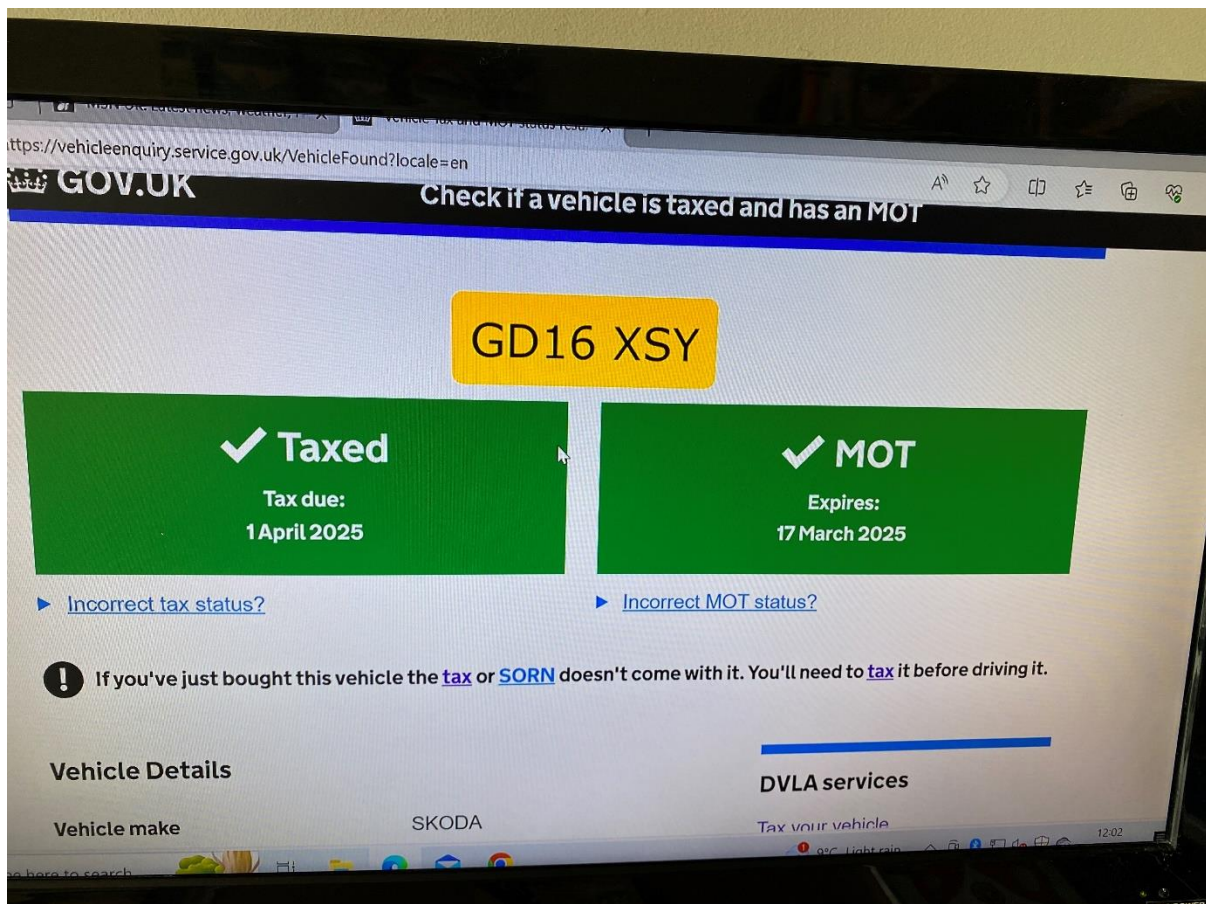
MSN UK: Latest news, weather, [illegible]
Vehicle tax and MOT status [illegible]
ttps://vehicleenquiry.service.gov.uk/VehicleFound?locale=en

GOV.UK
Check if a vehicle is taxed and has an MOT

GD16 XSY

✔ Taxed
Tax due:
1 April 2025

✔ MOT
Expires:
17 March 2025

▸ Incorrect tax status?

▸ Incorrect MOT status?

If you've just bought this vehicle the tax or SORN doesn't come with it. You'll need to tax it before driving it.

Vehicle Details

Vehicle make SKODA

DVLA services

Tax your vehicle

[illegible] here to search
9°C Light rain
12:02